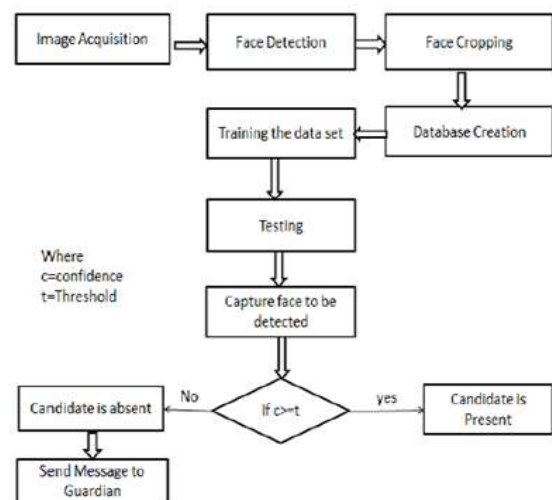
Image Acquisition

Face Detection

Face Cropping

Database Creation

Training the data set

Testing

Where
c=confidence
t=Threshold

Capture face to be detected

If c>=t

No

yes

Candidate is absent

Candidate is Present

Send Message to Guardian